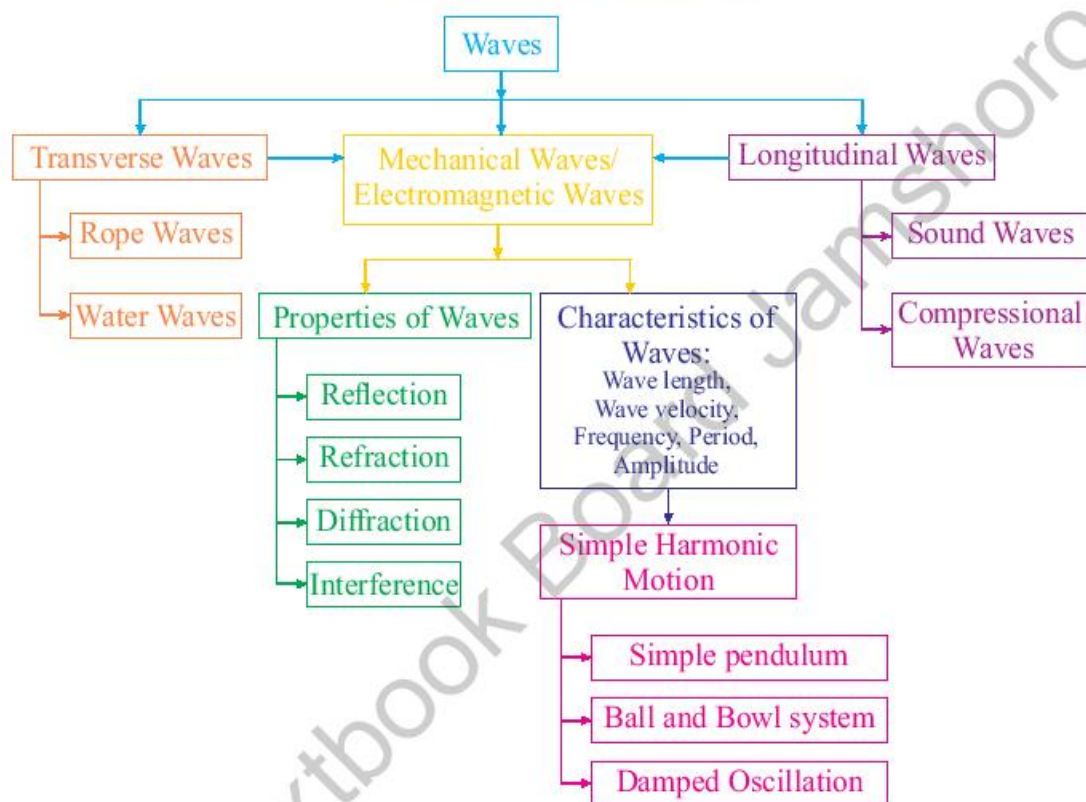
Waves

Transverse Waves

Mechanical Waves/ Electromagnetic Waves

Longitudinal Waves

Rope Waves

Water Waves

Sound Waves

Compressional Waves

Properties of Waves

Reflection

Refraction

Diffraction

Interference

Characteristics of Waves: Wave length, Wave velocity, Frequency, Period, Amplitude

Simple Harmonic Motion

Simple pendulum

Ball and Bowl system

Damped Oscillation

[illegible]tbook Board Jamshoro